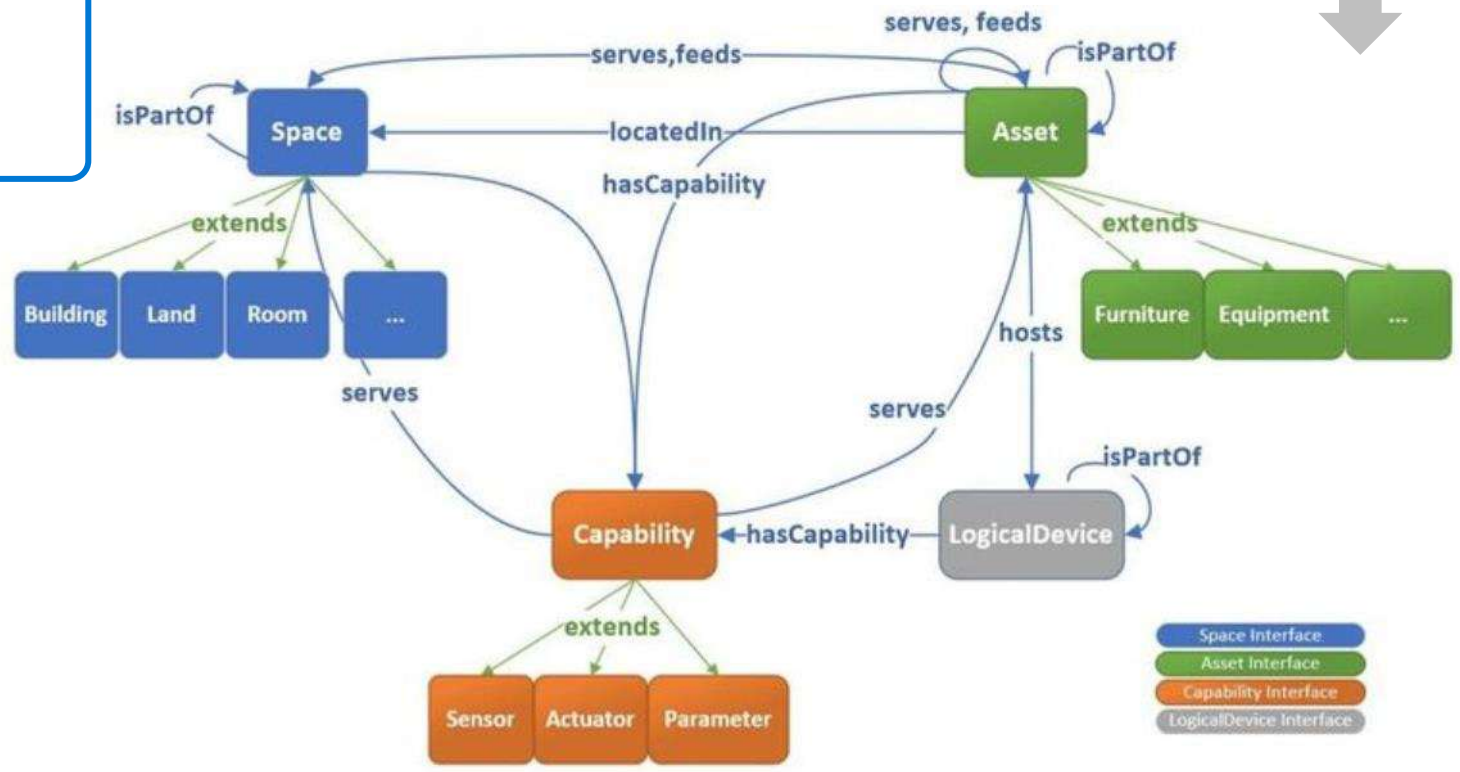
serves, feeds

serves,feeds

isPartOf

isPartOf

Space

locatedIn

Asset

hasCapability

extends

extends

Building

Land

Room

...

Furniture

Equipment

...

hosts

serves

serves

isPartOf

Capability

hasCapability

LogicalDevice

extends

Sensor

Actuator

Parameter

Space Interface

Asset Interface

Capability Interface

LogicalDevice Interface